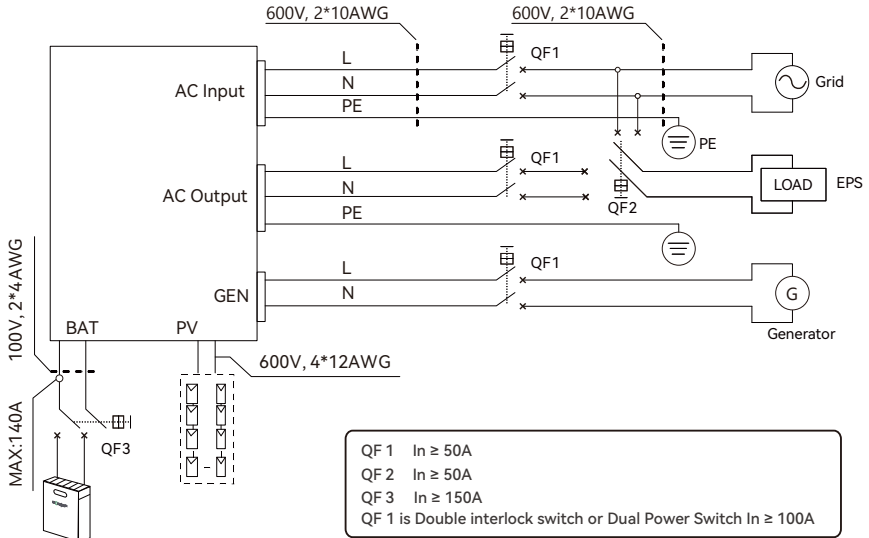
600V, 2*10AWG

600V, 2*10AWG

QF1

L

N

AC Input

PE

Grid

PE

L

QF1

N

AC Output

LOAD

EPS

QF2

PE

L

QF1

N

GEN

G

Generator

100V, 2*4AWG

BAT

PV

600V, 4*12AWG

MAX:140A

QF3

QF 1 In ≥ 50A
QF 2 In ≥ 50A
QF 3 In ≥ 150A
QF 1 is Double interlock switch or Dual Power Switch In ≥ 100A